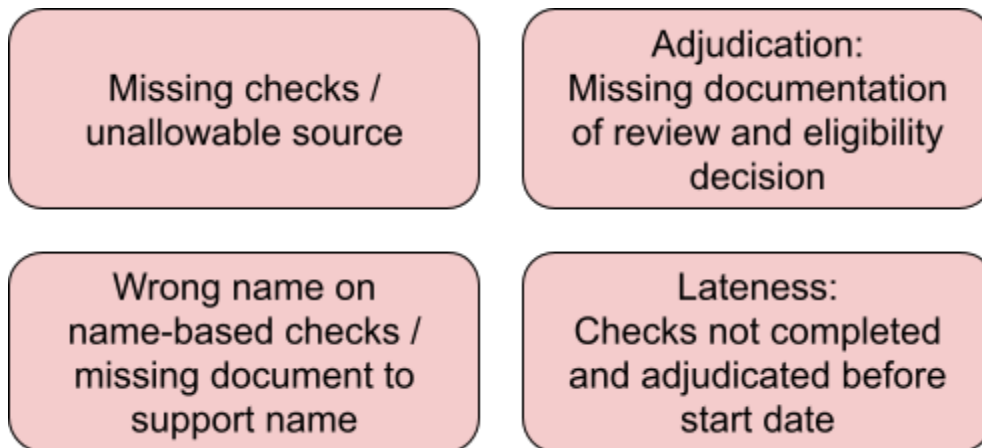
Missing checks / unallowable source

Adjudication: Missing documentation of review and eligibility decision

Wrong name on name-based checks / missing document to support name

Lateness: Checks not completed and adjudicated before start date